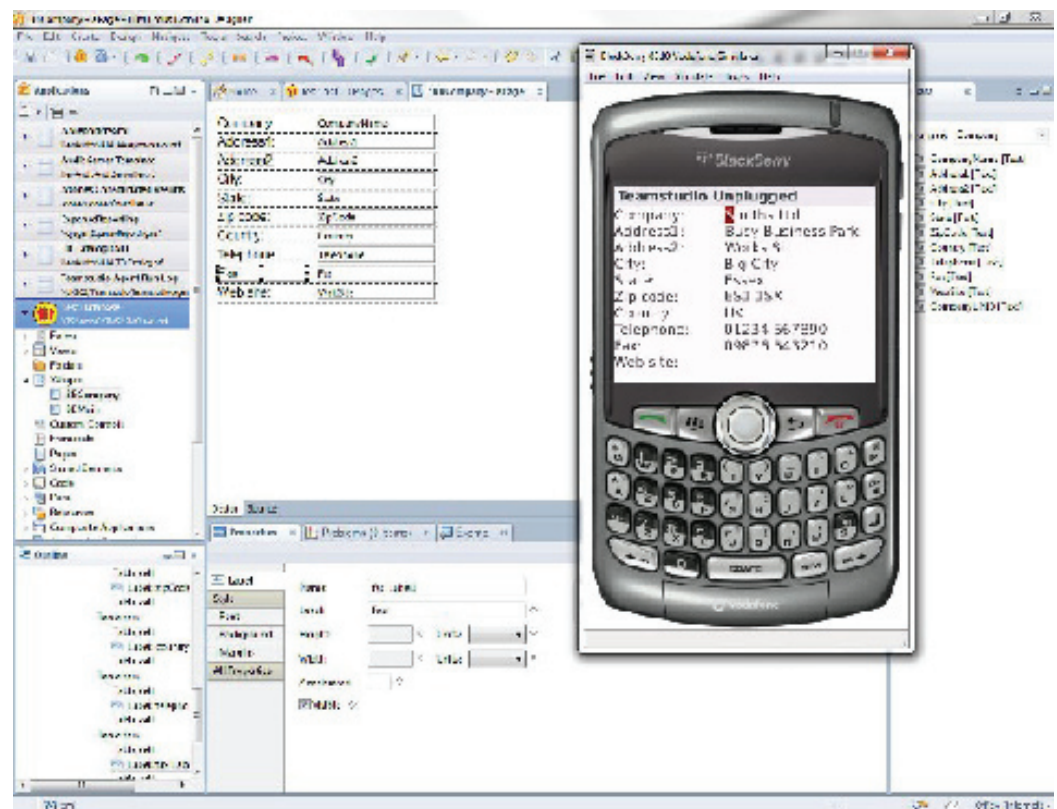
Company: CompanyName
Address1: Address1
Address2: Address2
City: City
State: State
Zip code: ZipCode
Country: Country
Telephone: Telephone
Fax: Fax
Web site: WebSite

BlackBerry

Teamstudio Unplugged
Company: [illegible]
Address1: Busy Business Park
Address2: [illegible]
City: Big City
State: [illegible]
Zip code: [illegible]
Country: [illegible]
Telephone: 01234 567890
Fax: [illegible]
Web site:

Label
Style
Font
Background
Margins
All Properties

Name
Label
Height
Width
Units
Units

Design Source
Properties
Problems
Events
Outline
Applications
Forms
Views
Folders
XPages
Custom Controls
Framesets
Pages
Shared Elements
Code
Data
Resources
Composite Applications

CompanyName (Text)
Address1 (Text)
Address2 (Text)
City (Text)
State (Text)
ZipCode (Text)
Country (Text)
Telephone (Text)
Fax (Text)
WebSite (Text)